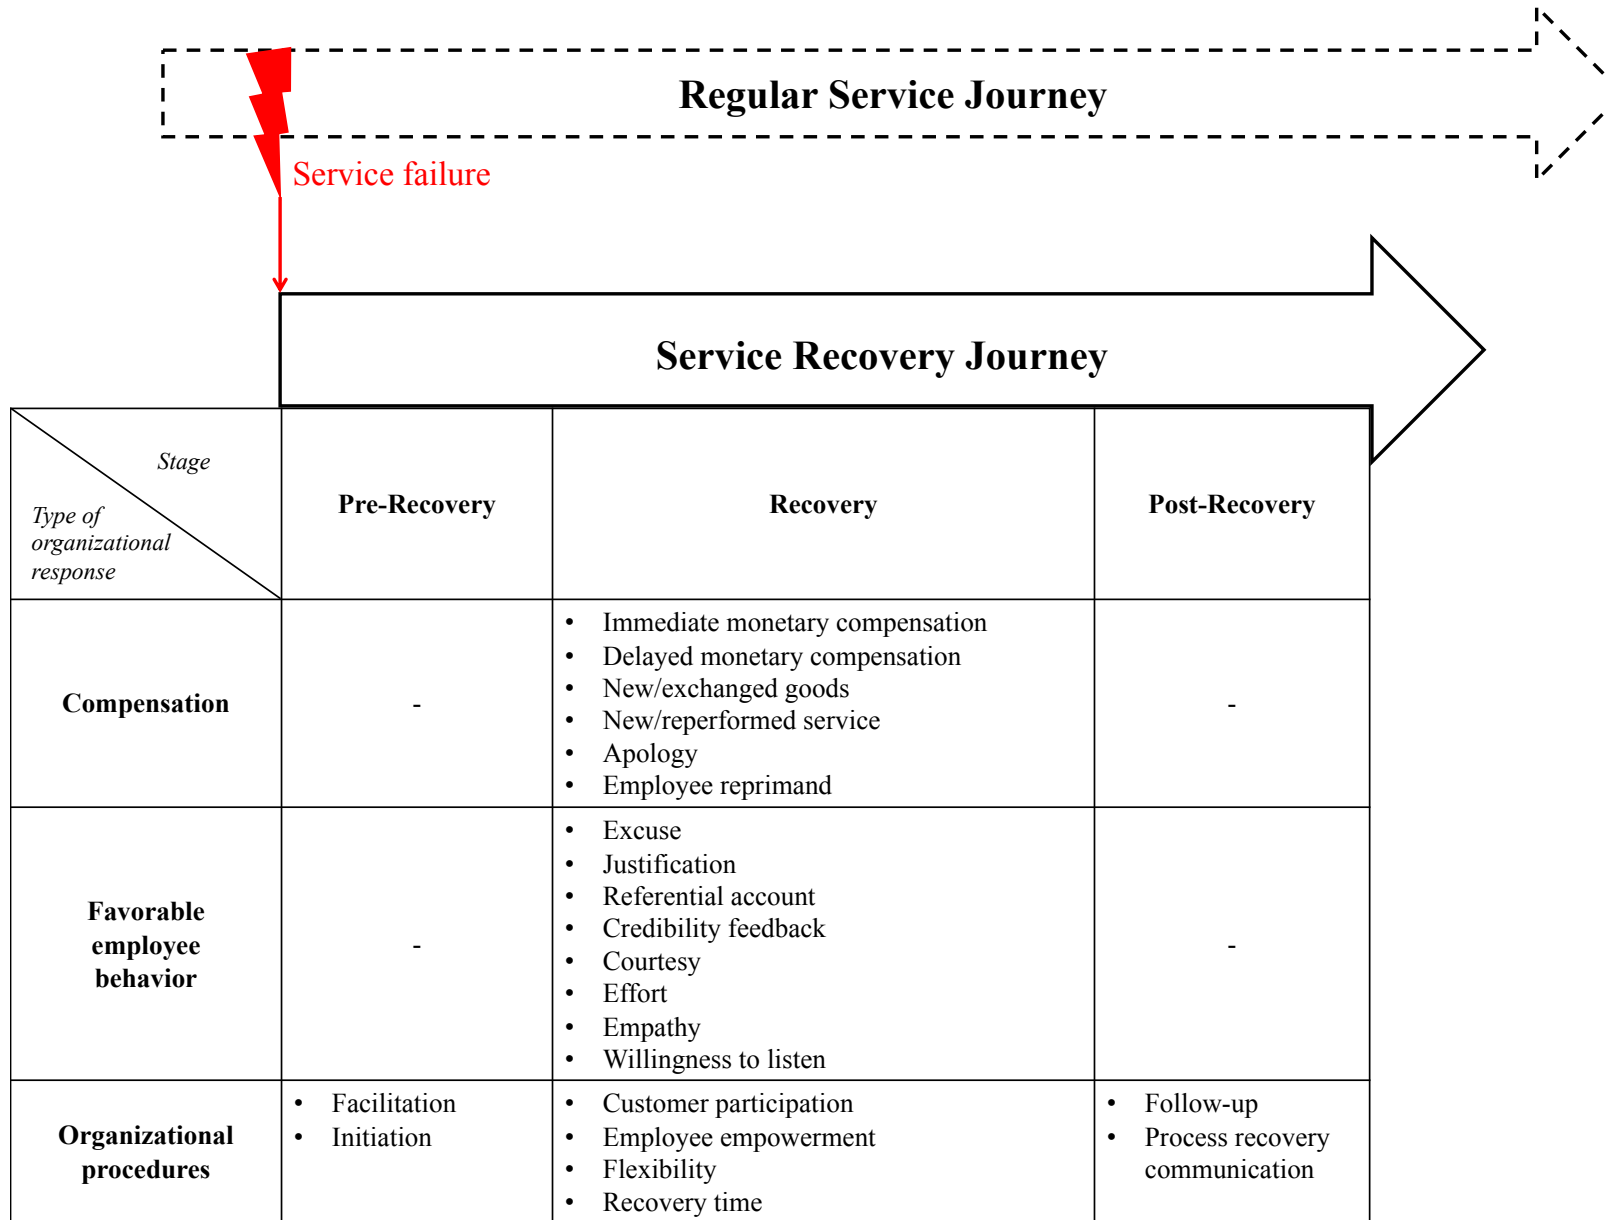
Regular Service Journey

Service failure

Service Recovery Journey

| Stage / Type of organizational response | Pre-Recovery | Recovery | Post-Recovery |
|---|---|---|---|
| Compensation | - | • Immediate monetary compensation<br>• Delayed monetary compensation<br>• New/exchanged goods<br>• New/reperformed service<br>• Apology<br>• Employee reprimand | - |
| Favorable employee behavior | - | • Excuse<br>• Justification<br>• Referential account<br>• Credibility feedback<br>• Courtesy<br>• Effort<br>• Empathy<br>• Willingness to listen | - |
| Organizational procedures | • Facilitation<br>• Initiation | • Customer participation<br>• Employee empowerment<br>• Flexibility<br>• Recovery time | • Follow-up<br>• Process recovery communication |